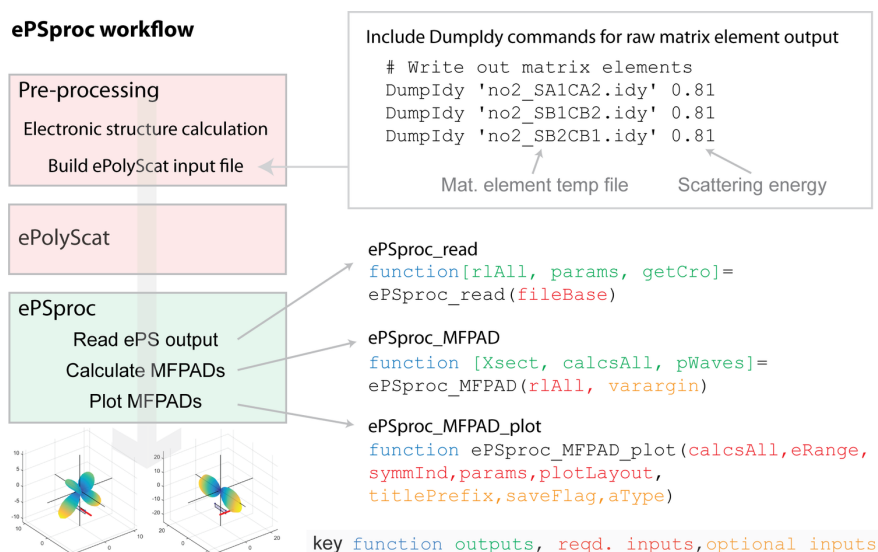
ePSproc workflow

Pre-processing

Electronic structure calculation

Build ePolyScat input file

ePolyScat

ePSproc

Read ePS output

Calculate MFPADs

Plot MFPADs

Include DumpIdy commands for raw matrix element output

```
# Write out matrix elements
DumpIdy 'no2_SA1CA2.idy' 0.81
DumpIdy 'no2_SB1CB2.idy' 0.81
DumpIdy 'no2_SB2CB1.idy' 0.81
```

Mat. element temp file

Scattering energy

ePSproc_read

function[rlAll, params, getCro]=
ePSproc_read(fileBase)

ePSproc_MFPAD

function [Xsect, calcsAll, pWaves]=
ePSproc_MFPAD(rlAll, varargin)

ePSproc_MFPAD_plot

function ePSproc_MFPAD_plot(calcsAll,eRange,
symmInd,params,plotLayout,
titlePrefix,saveFlag,aType)

10
0
-10
-20
0
10
20
0
20
-10
0
10

key function outputs, reqd. inputs,optional inputs